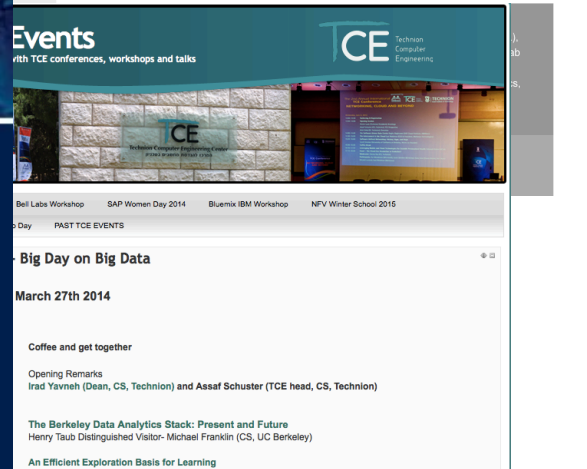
Events
with TCE conferences, workshops and talks

TCE Technion Computer Engineering

TCE
Technion Computer Engineering Center

). ab s,

Bell Labs Workshop SAP Women Day 2014 Bluemix IBM Workshop NFV Winter School 2015

Day PAST TCE EVENTS

Big Day on Big Data

March 27th 2014

Coffee and get together

Opening Remarks
Irad Yavneh (Dean, CS, Technion) and Assaf Schuster (TCE head, CS, Technion)

The Berkeley Data Analytics Stack: Present and Future
Henry Taub Distinguished Visitor- Michael Franklin (CS, UC Berkeley)

An Efficient Exploration Basis for Learning